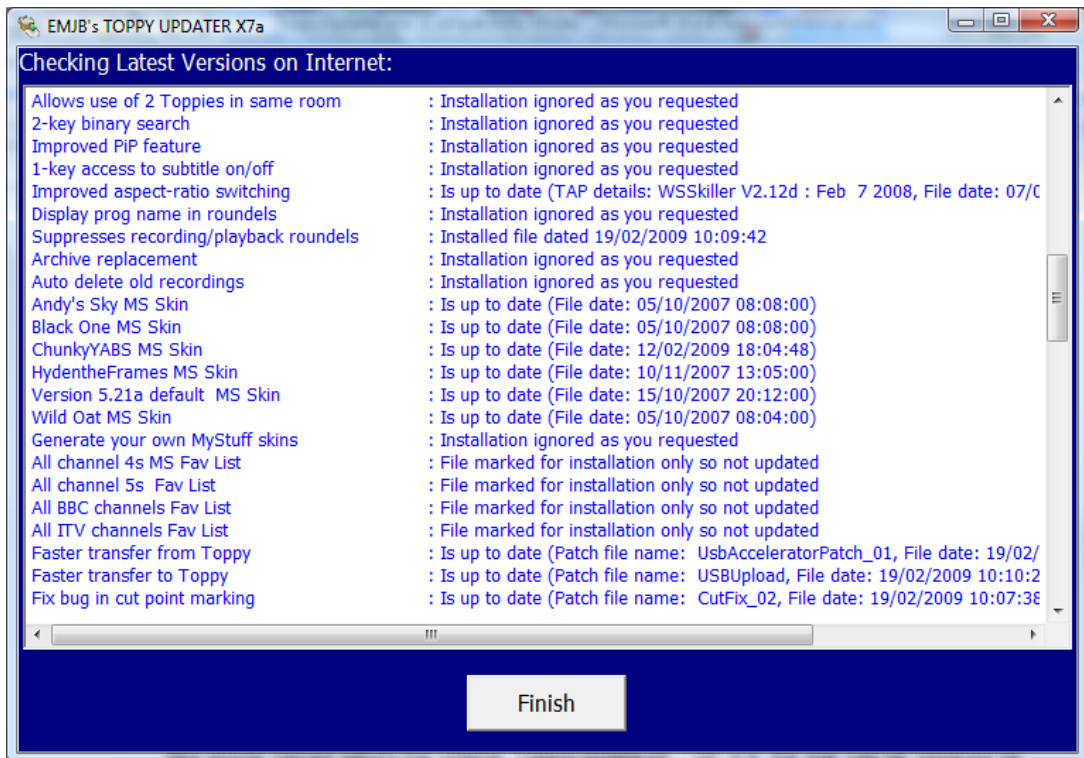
EMJB's TOPPY UPDATER X7a

Checking Latest Versions on Internet:

| | |
|---|---|
| Allows use of 2 Toppies in same room | : Installation ignored as you requested |
| 2-key binary search | : Installation ignored as you requested |
| Improved PiP feature | : Installation ignored as you requested |
| 1-key access to subtitle on/off | : Installation ignored as you requested |
| Improved aspect-ratio switching | : Is up to date (TAP details: WSSkiller V2.12d : Feb 7 2008, File date: 07/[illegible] |
| Display prog name in roundels | : Installation ignored as you requested |
| Suppresses recording/playback roundels | : Installed file dated 19/02/2009 10:09:42 |
| Archive replacement | : Installation ignored as you requested |
| Auto delete old recordings | : Installation ignored as you requested |
| Andy's Sky MS Skin | : Is up to date (File date: 05/10/2007 08:08:00) |
| Black One MS Skin | : Is up to date (File date: 05/10/2007 08:08:00) |
| ChunkyYABS MS Skin | : Is up to date (File date: 12/02/2009 18:04:48) |
| HydentheFrames MS Skin | : Is up to date (File date: 10/11/2007 13:05:00) |
| Version 5.21a default MS Skin | : Is up to date (File date: 15/10/2007 20:12:00) |
| Wild Oat MS Skin | : Is up to date (File date: 05/10/2007 08:04:00) |
| Generate your own MyStuff skins | : Installation ignored as you requested |
| All channel 4s MS Fav List | : File marked for installation only so not updated |
| All channel 5s Fav List | : File marked for installation only so not updated |
| All BBC channels Fav List | : File marked for installation only so not updated |
| All ITV channels Fav List | : File marked for installation only so not updated |
| Faster transfer from Toppy | : Is up to date (Patch file name: UsbAcceleratorPatch_01, File date: 19/02/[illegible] |
| Faster transfer to Toppy | : Is up to date (Patch file name: USBUpload, File date: 19/02/2009 10:10:2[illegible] |
| Fix bug in cut point marking | : Is up to date (Patch file name: CutFix_02, File date: 19/02/2009 10:07:3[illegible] |

Finish